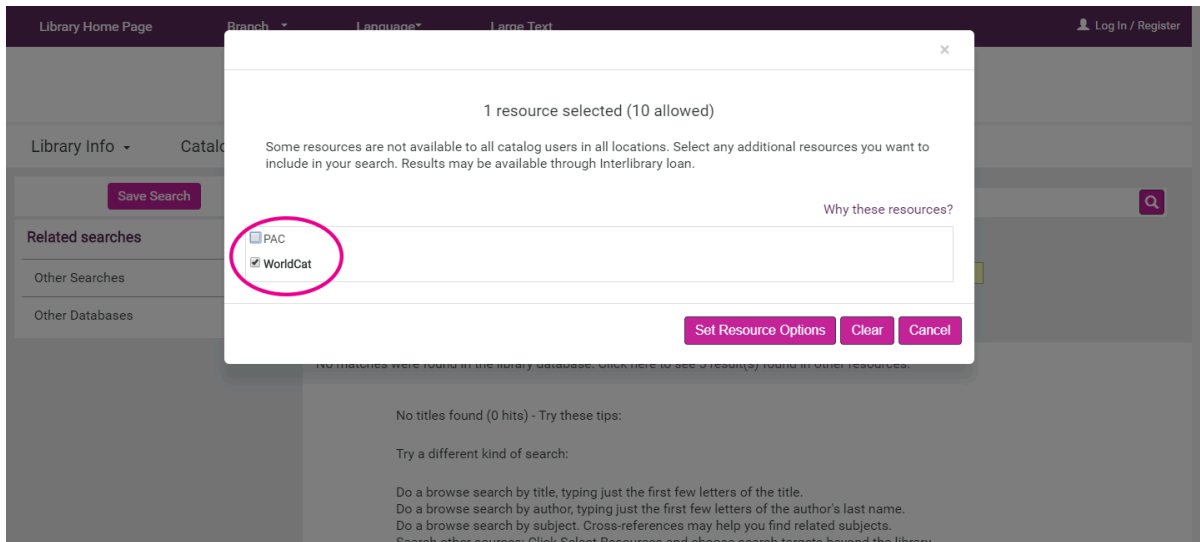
Library Home Page
Branch
Language
Large Text
Log In / Register

Library Info
Catalo

Save Search
Related searches
Other Searches
Other Databases

×

1 resource selected (10 allowed)

Some resources are not available to all catalog users in all locations. Select any additional resources you want to include in your search. Results may be available through Interlibrary loan.

Why these resources?

PAC
WorldCat

Set Resource Options
Clear
Cancel

No matches were found in the library database. Click here to see 3 result(s) found in other resources.

No titles found (0 hits) - Try these tips:

Try a different kind of search:

Do a browse search by title, typing just the first few letters of the title.
Do a browse search by author, typing just the first few letters of the author's last name.
Do a browse search by subject. Cross-references may help you find related subjects.
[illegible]